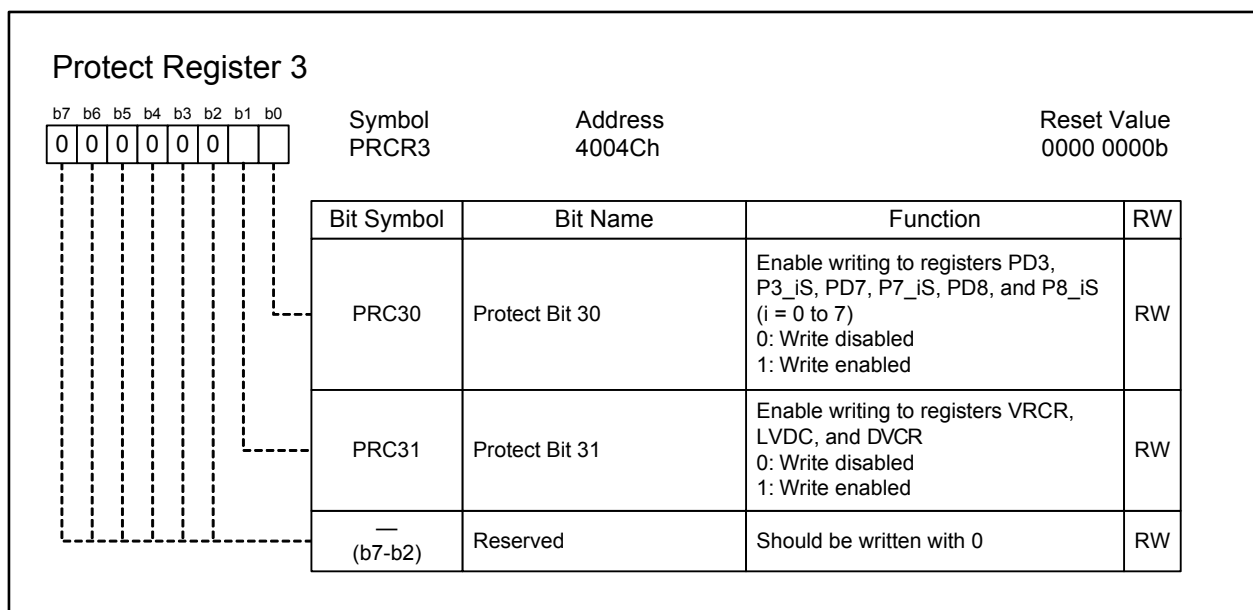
Protect Register 3

| b7 | b6 | b5 | b4 | b3 | b2 | b1 | b0 |
|---|---|---|---|---|---|---|---|
| 0 | 0 | 0 | 0 | 0 | 0 | | |

Symbol
PRCR3

Address
4004Ch

Reset Value
0000 0000b

| Bit Symbol | Bit Name | Function | RW |
|---|---|---|---|
| PRC30 | Protect Bit 30 | Enable writing to registers PD3, P3_iS, PD7, P7_iS, PD8, and P8_iS (i = 0 to 7)<br>0: Write disabled<br>1: Write enabled | RW |
| PRC31 | Protect Bit 31 | Enable writing to registers VRCR, LVDC, and DVCR<br>0: Write disabled<br>1: Write enabled | RW |
| —<br>(b7-b2) | Reserved | Should be written with 0 | RW |